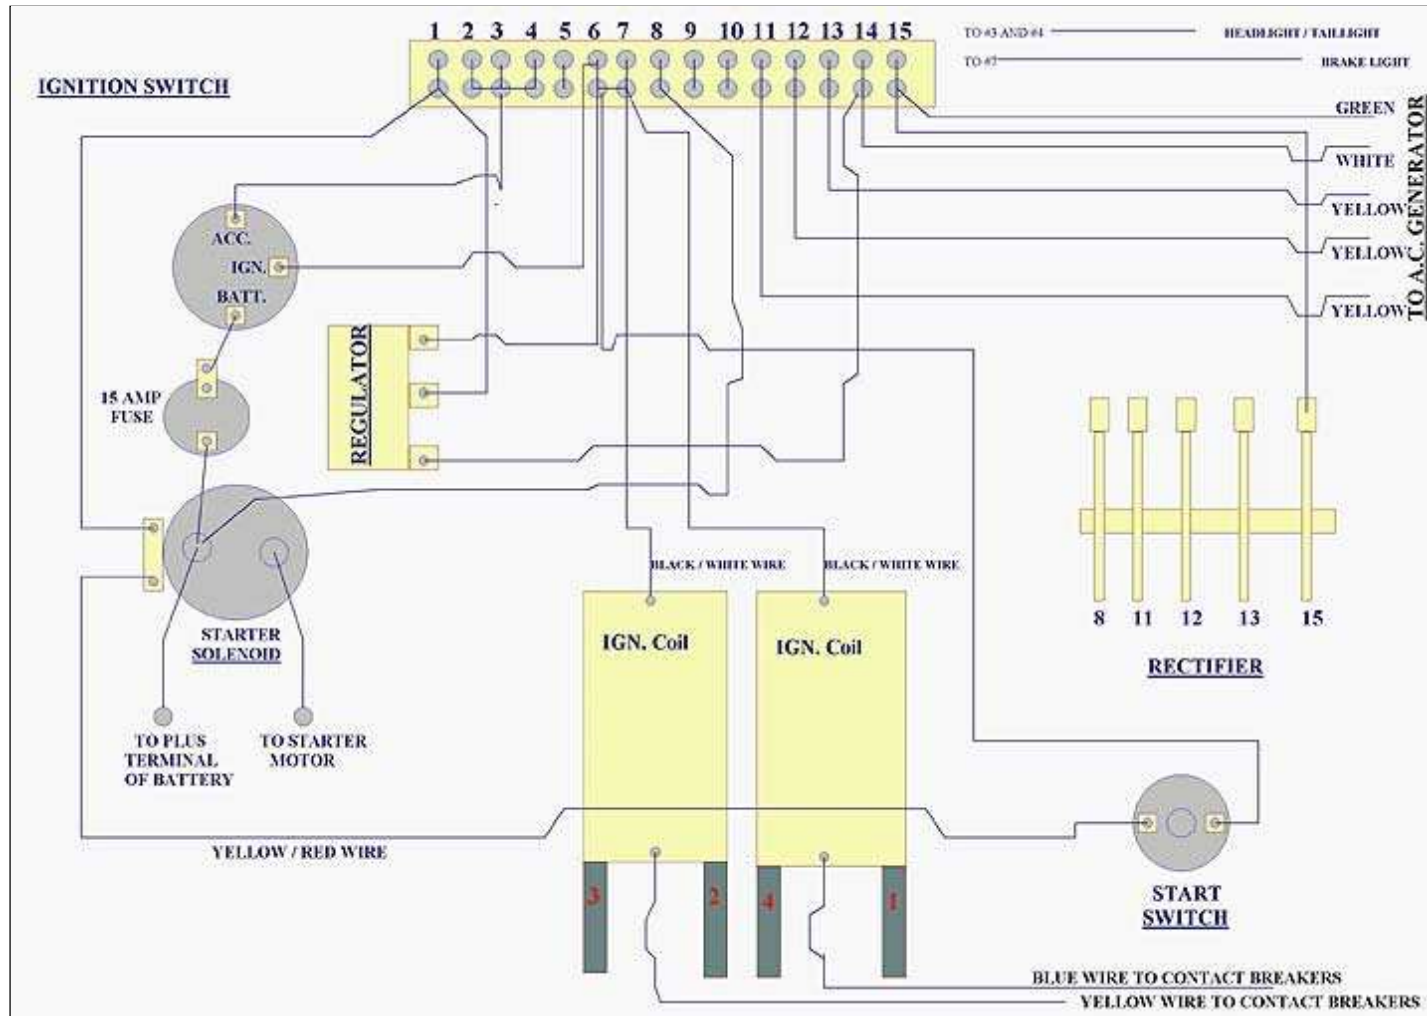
1 2 3 4 5 6 7 8 9 10 11 12 13 14 15

TO #3 AND #4 HEADLIGHT / TAILLIGHT

TO #7 BRAKE LIGHT

IGNITION SWITCH

GREEN

WHITE

YELLOW

YELLOW

YELLOW

TO A.C. GENERATOR

ACC.

IGN.

BATT.

REGULATOR

15 AMP FUSE

8 11 12 13 15

RECTIFIER

BLACK / WHITE WIRE

BLACK / WHITE WIRE

IGN. Coil

IGN. Coil

STARTER SOLENOID

TO PLUS TERMINAL OF BATTERY

TO STARTER MOTOR

YELLOW / RED WIRE

3 2 4 1

START SWITCH

BLUE WIRE TO CONTACT BREAKERS

YELLOW WIRE TO CONTACT BREAKERS